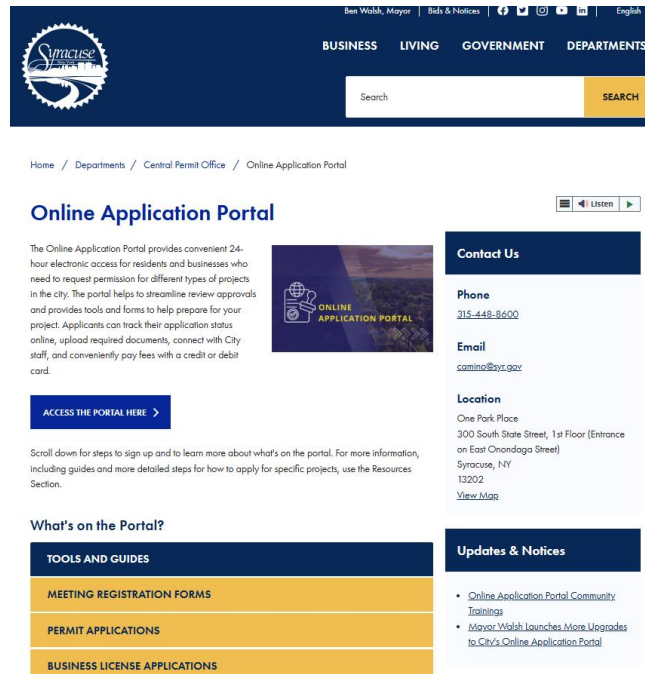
Ben Walsh, Mayor | Bids & Notices | English

Syracuse

BUSINESS LIVING GOVERNMENT DEPARTMENTS

Search SEARCH

Home / Departments / Central Permit Office / Online Application Portal

Online Application Portal

Listen

The Online Application Portal provides convenient 24-hour electronic access for residents and businesses who need to request permission for different types of projects in the city. The portal helps to streamline review approvals and provides tools and forms to help prepare for your project. Applicants can track their application status online, upload required documents, connect with City staff, and conveniently pay fees with a credit or debit card.

ONLINE APPLICATION PORTAL

ACCESS THE PORTAL HERE

Scroll down for steps to sign up and to learn more about what's on the portal. For more information, including guides and more detailed steps for how to apply for specific projects, use the Resources Section.

What's on the Portal?

TOOLS AND GUIDES

MEETING REGISTRATION FORMS

PERMIT APPLICATIONS

BUSINESS LICENSE APPLICATIONS

Contact Us

Phone
315-448-8600

Email
camino@syr.gov

Location
One Park Place
300 South State Street, 1st Floor (Entrance on East Onondaga Street)
Syracuse, NY
13202
View Map

Updates & Notices

• Online Application Portal Community Trainings
• Mayor Walsh Launches More Upgrades to City's Online Application Portal